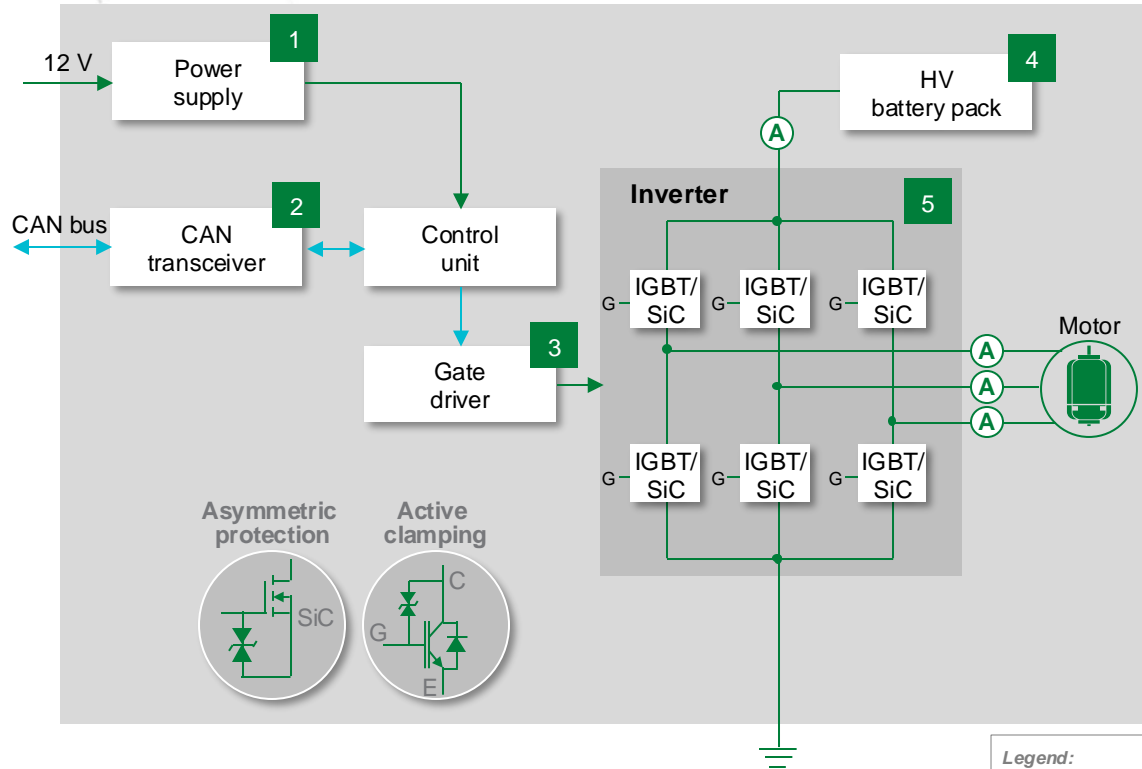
12 V
Power supply
1
HV battery pack
4
A
CAN bus
CAN transceiver
2
Control unit
Inverter
5
IGBT/ SiC
G
IGBT/ SiC
G
IGBT/ SiC
G
Motor
A
3
Gate driver
A
A
IGBT/ SiC
G
IGBT/ SiC
G
IGBT/ SiC
G
Asymmetric protection
SiC
Active clamping
C
G
E
Legend: